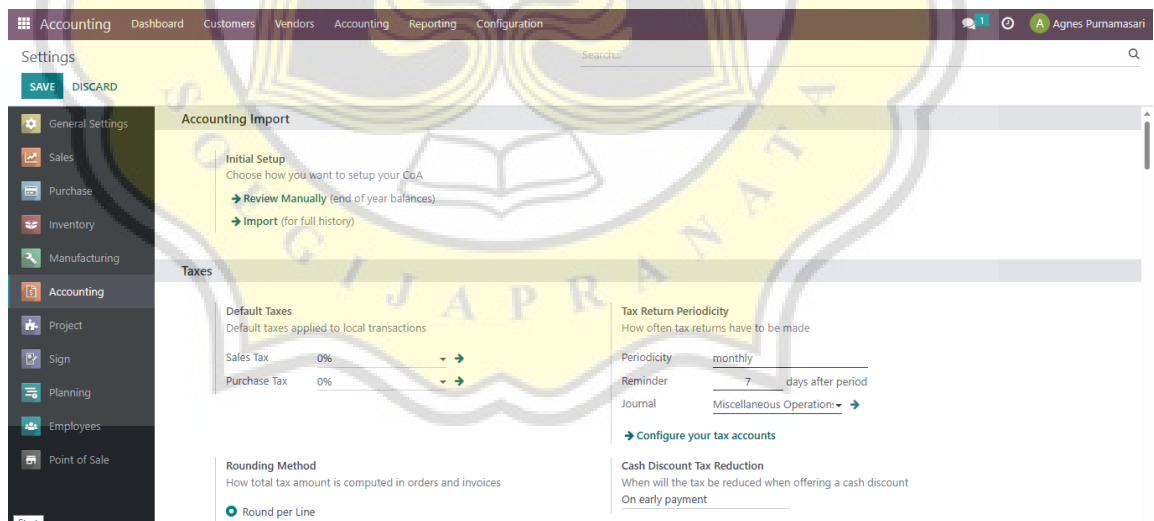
Accounting Dashboard Customers Vendors Accounting Reporting Configuration

1 A Agnes Purnamasari

Settings

Search...

SAVE DISCARD

General Settings
Sales
Purchase
Inventory
Manufacturing
Accounting
Project
Sign
Planning
Employees
Point of Sale

Accounting Import

Initial Setup
Choose how you want to setup your CoA
→ Review Manually (end of year balances)
→ Import (for full history)

Taxes

Default Taxes
Default taxes applied to local transactions

Sales Tax 0%
Purchase Tax 0%

Tax Return Periodicity
How often tax returns have to be made

Periodicity monthly
Reminder 7 days after period
Journal Miscellaneous Operations

→ Configure your tax accounts

Rounding Method
How total tax amount is computed in orders and invoices

Round per Line

Cash Discount Tax Reduction
When will the tax be reduced when offering a cash discount
On early payment

S O E G I J A P R A N A T A